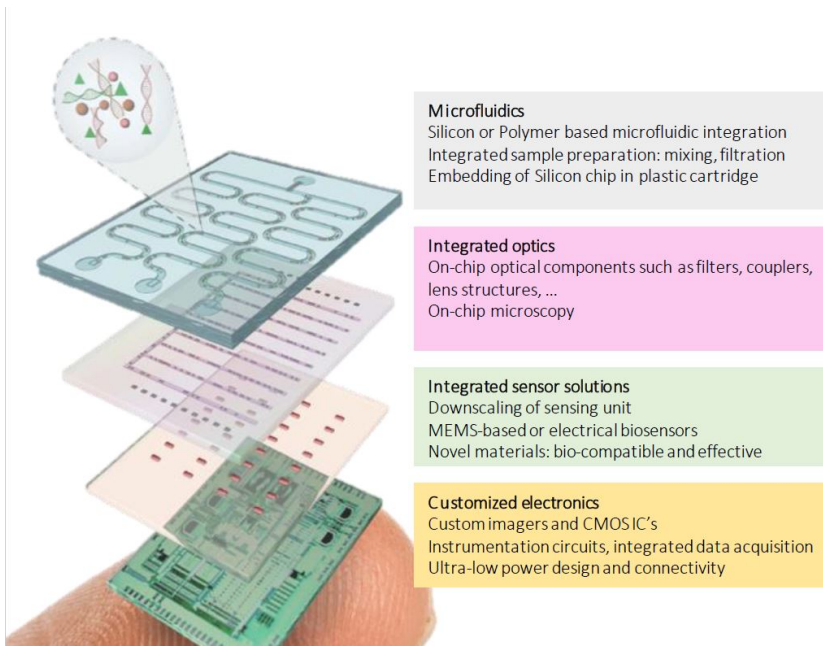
Microfluidics
Silicon or Polymer based microfluidic integration
Integrated sample preparation: mixing, filtration
Embedding of Silicon chip in plastic cartridge

Integrated optics
On-chip optical components such as filters, couplers, lens structures, …
On-chip microscopy

Integrated sensor solutions
Downscaling of sensing unit
MEMS-based or electrical biosensors
Novel materials: bio-compatible and effective

Customized electronics
Custom imagers and CMOS IC's
Instrumentation circuits, integrated data acquisition
Ultra-low power design and connectivity